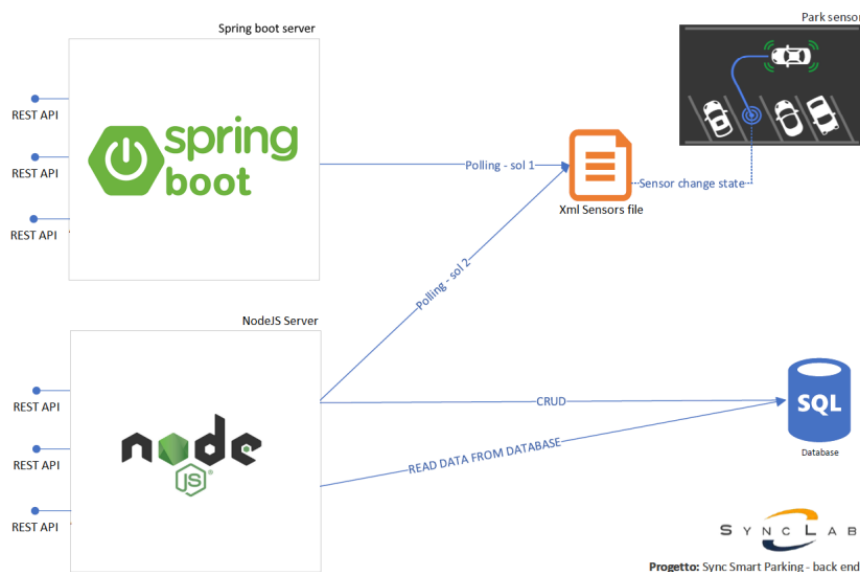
Spring boot server

Park sensor

REST API
REST API
REST API

spring boot

Polling - sol 1

Sensor change state

Xml Sensors file

Polling - sol 2

NodeJS Server

REST API
REST API
REST API

node JS

CRUD

READ DATA FROM DATABASE

SQL

Database

SYNC LAB

Progetto: Sync Smart Parking - back end